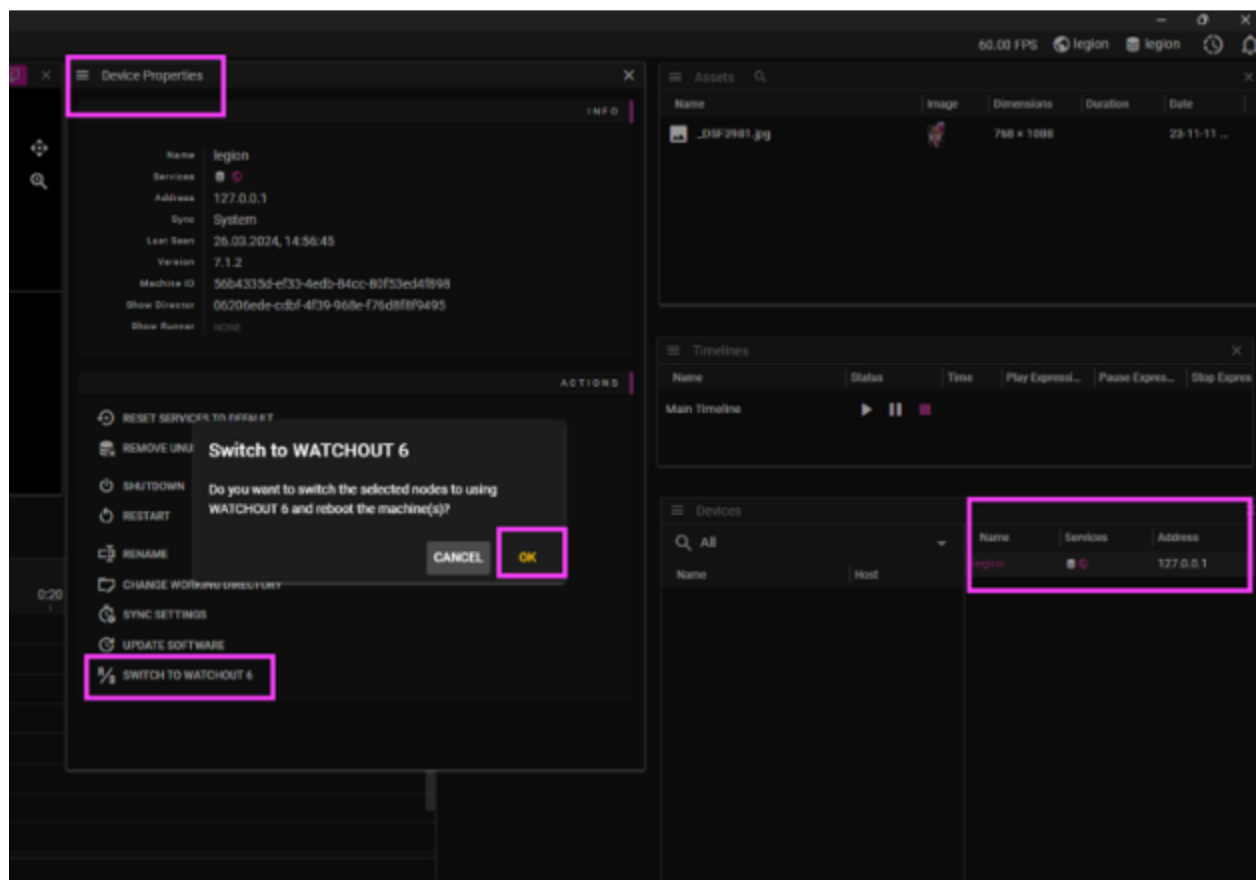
60.00 FPS legion legion

Device Properties

INFO

Name legion
Services
Address 127.0.0.1
Sync System
Last Seen 26.03.2024, 14:56:45
Version 7.1.2
Machine ID 56b4335d-ef33-4edb-84cc-80f53ed4f898
Show Director 06206ede-cdbf-4f39-968e-f76d8f8f9495
Show Runner NONE

ACTIONS

RESET SERVICES TO DEFAULT
REMOVE UNU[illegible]
SHUTDOWN
RESTART
RENAME
CHANGE WORKING DIRECTORY
SYNC SETTINGS
UPDATE SOFTWARE
SWITCH TO WATCHOUT 6

Switch to WATCHOUT 6

Do you want to switch the selected nodes to using WATCHOUT 6 and reboot the machine(s)?

CANCEL OK

0:20

Assets

| Name | Image | Dimensions | Duration | Date |
|---|---|---|---|---|
| _DSF3981.jpg | | 768 × 1088 | | 23-11-11 ... |

Timelines

| Name | Status | Time | Play Expressi... | Pause Expres... | Stop Expres |
|---|---|---|---|---|---|
| Main Timeline | | | | | |

Devices

All

| Name | Host |
|---|---|

| Name | Services | Address |
|---|---|---|
| legion | | 127.0.0.1 |